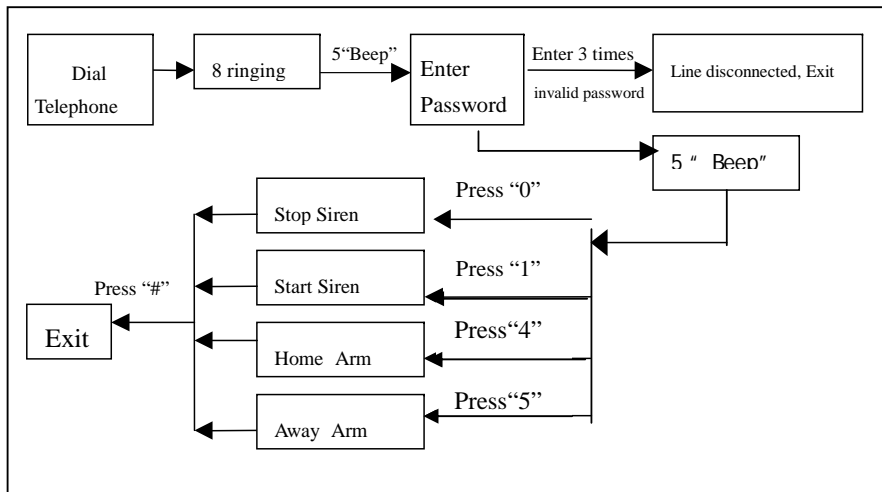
Dial Telephone

8 ringing

5"Beep"

Enter Password

Enter 3 times

invalid password

Line disconnected, Exit

5 " Beep"

Press "0"

Stop Siren

Press "1"

Start Siren

Press "#"

Exit

Press"4"

Home Arm

Press"5"

Away Arm